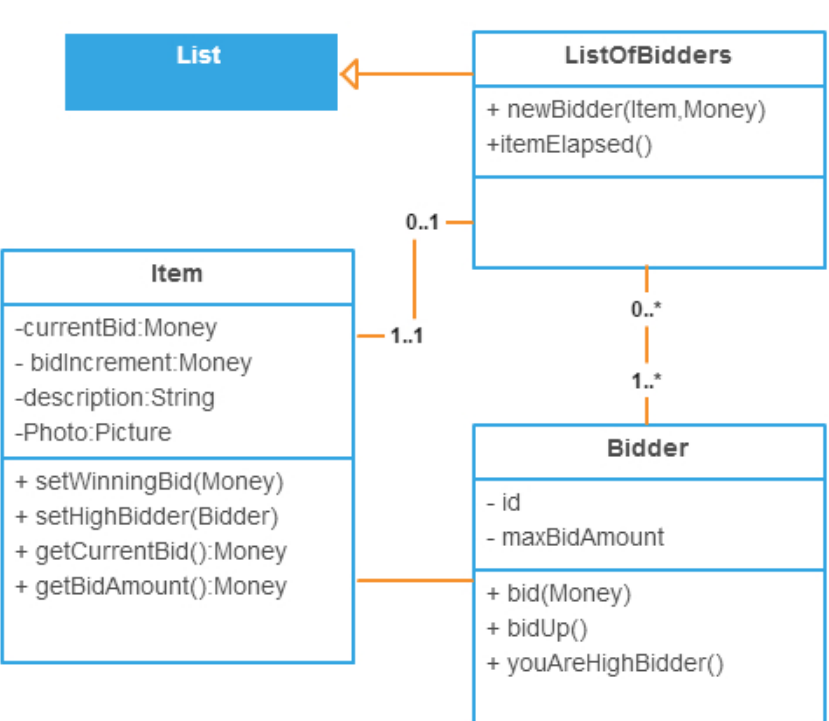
List

ListOfBidders

+ newBidder(Item,Money)
+itemElapsed()

0..1

Item

-currentBid:Money
- bidIncrement:Money
-description:String
-Photo:Picture

+ setWinningBid(Money)
+ setHighBidder(Bidder)
+ getCurrentBid():Money
+ getBidAmount():Money

1..1

0..*

1..*

Bidder

- id
- maxBidAmount

+ bid(Money)
+ bidUp()
+ youAreHighBidder()